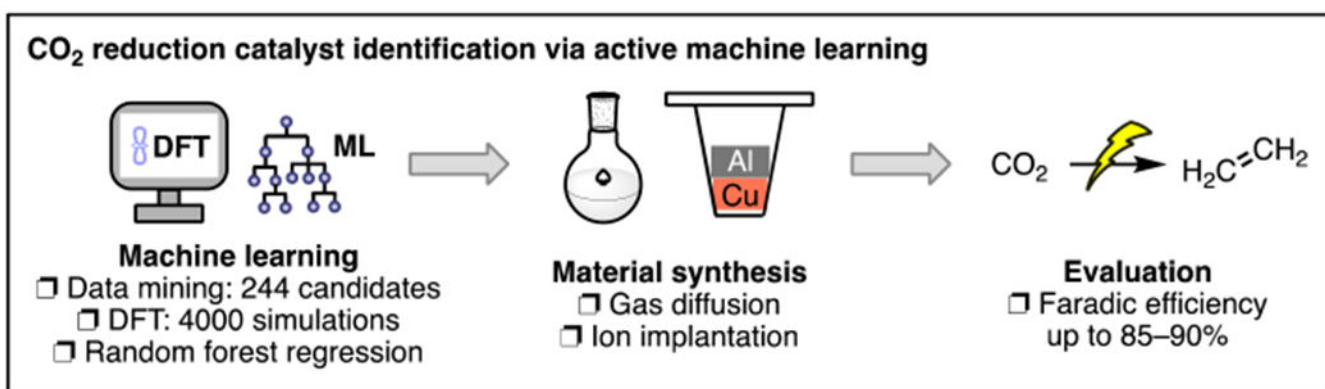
$CO_2$ reduction catalyst identification via active machine learning

DFT ML

Machine learning
❒ Data mining: 244 candidates
❒ DFT: 4000 simulations
❒ Random forest regression

Al
Cu

Material synthesis
❒ Gas diffusion
❒ Ion implantation

$CO_2$ $H_2C{=}CH_2$

Evaluation
❒ Faradic efficiency up to 85–90%